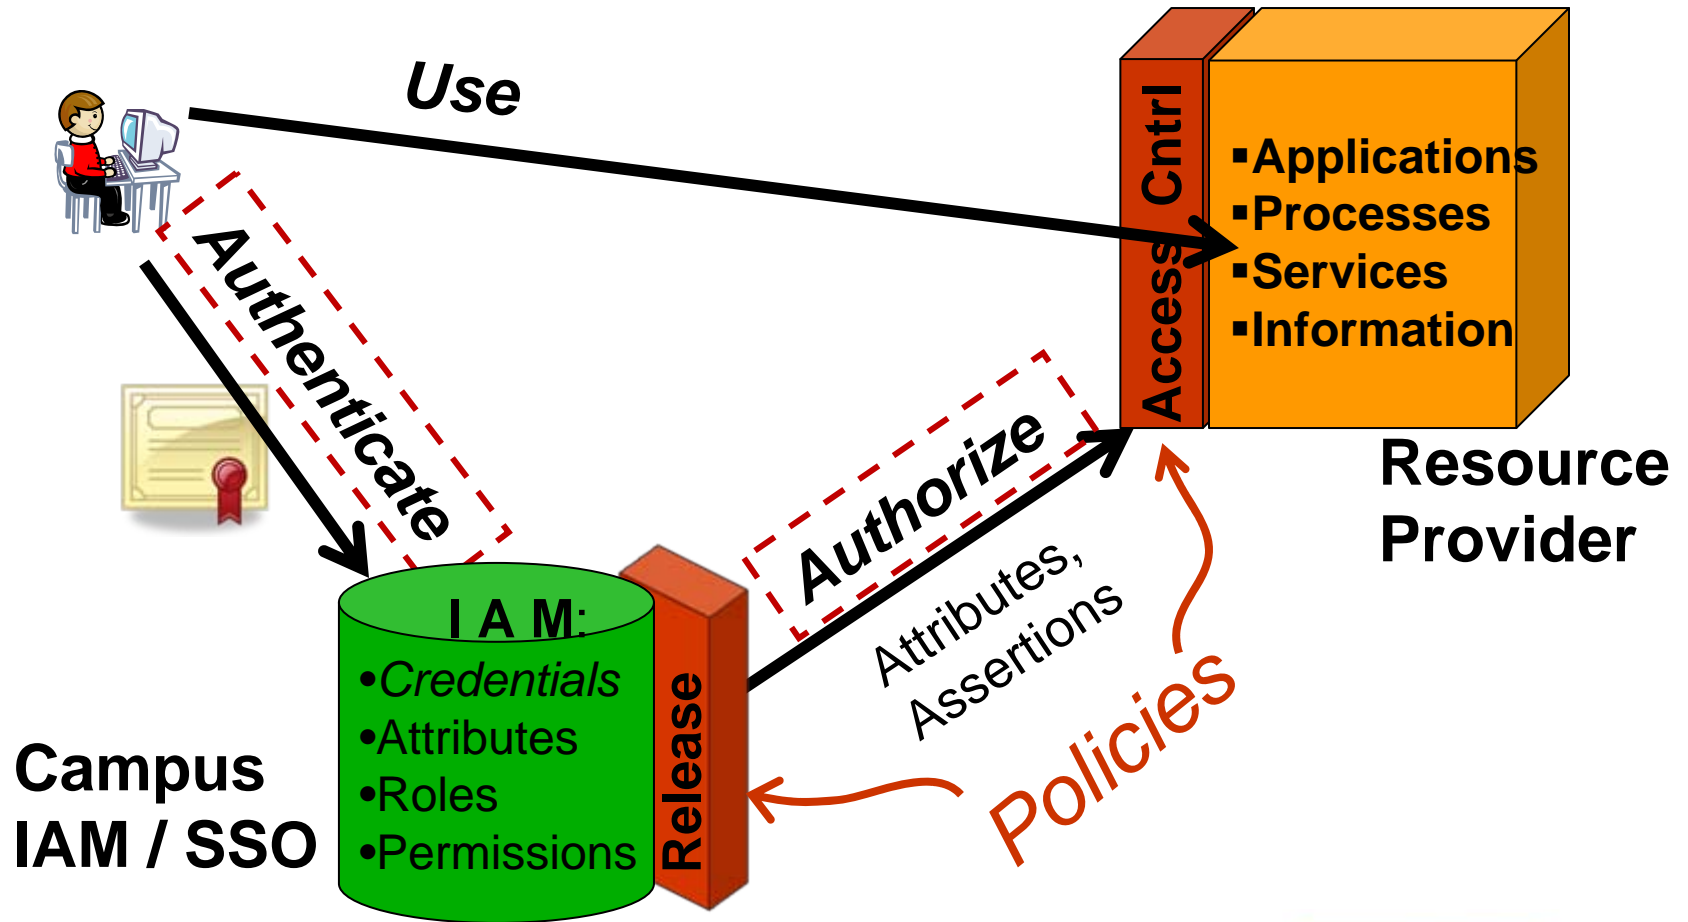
Use

Access Cntrl

▪Applications
▪Processes
▪Services
▪Information

Authenticate

Authorize

Attributes, Assertions

Resource Provider

I A M:
•Credentials
•Attributes
•Roles
•Permissions

Release

Policies

Campus IAM / SSO